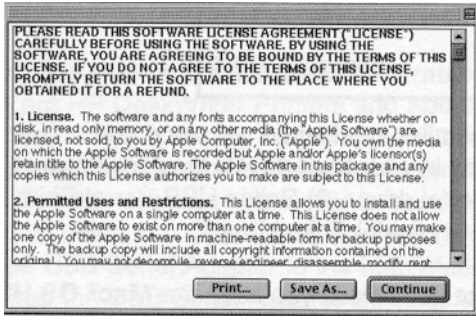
PLEASE READ THIS SOFTWARE LICENSE AGREEMENT ("LICENSE") CAREFULLY BEFORE USING THE SOFTWARE. BY USING THE SOFTWARE, YOU ARE AGREEING TO BE BOUND BY THE TERMS OF THIS LICENSE. IF YOU DO NOT AGREE TO THE TERMS OF THIS LICENSE, PROMPTLY RETURN THE SOFTWARE TO THE PLACE WHERE YOU OBTAINED IT FOR A REFUND.

1. License. The software and any fonts accompanying this License whether on disk, in read only memory, or on any other media (the "Apple Software") are licensed, not sold, to you by Apple Computer, Inc. ("Apple"). You own the media on which the Apple Software is recorded but Apple and/or Apple's licensor(s) retain title to the Apple Software. The Apple Software in this package and any copies which this License authorizes you to make are subject to this License.

2. Permitted Uses and Restrictions. This License allows you to install and use the Apple Software on a single computer at a time. This License does not allow the Apple Software to exist on more than one computer at a time. You may make one copy of the Apple Software in machine-readable form for backup purposes only. The backup copy will include all copyright information contained on the original. You may not decompile, reverse engineer, disassemble, modify, rent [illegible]

Print... Save As... Continue